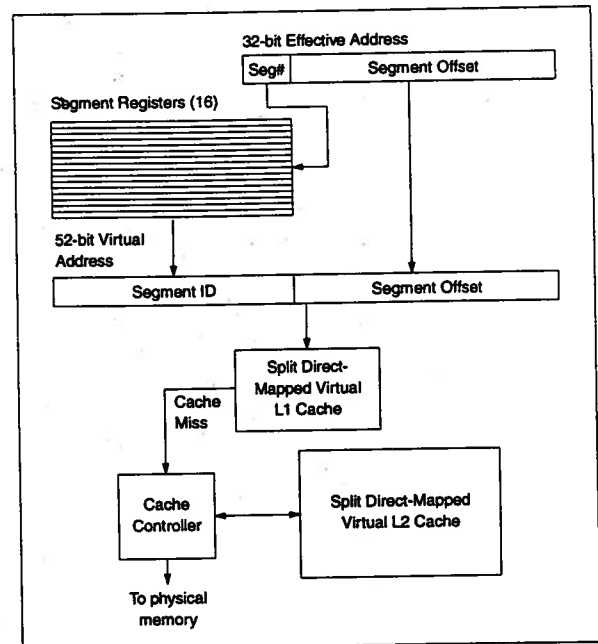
32-bit Effective Address

Seg#

Segment Offset

Segment Registers (16)

52-bit Virtual Address

Segment ID

Segment Offset

Split Direct-Mapped Virtual L1 Cache

Cache Miss

Cache Controller

Split Direct-Mapped Virtual L2 Cache

To physical memory